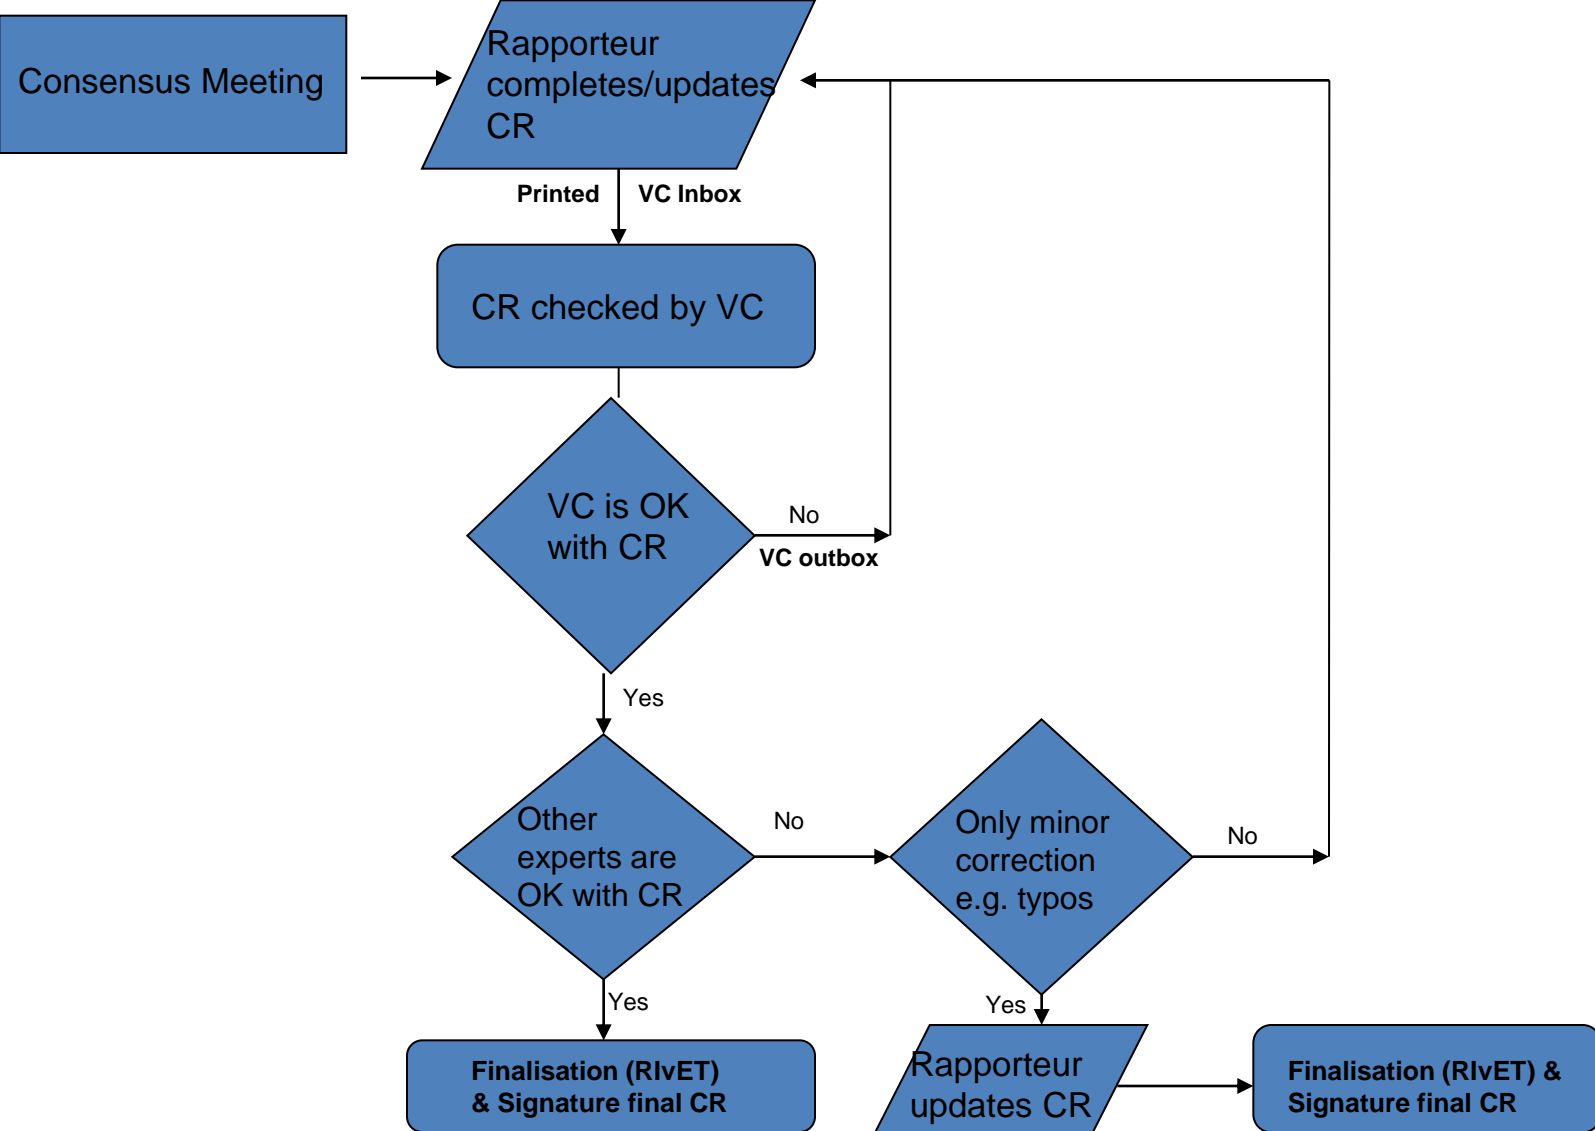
Consensus Meeting

Rapporteur completes/updates CR

Printed

VC Inbox

CR checked by VC

VC is OK with CR

No

VC outbox

Yes

Other experts are OK with CR

No

Only minor correction e.g. typos

No

Yes

Yes

Finalisation (RIvET) & Signature final CR

Rapporteur updates CR

Finalisation (RIvET) & Signature final CR